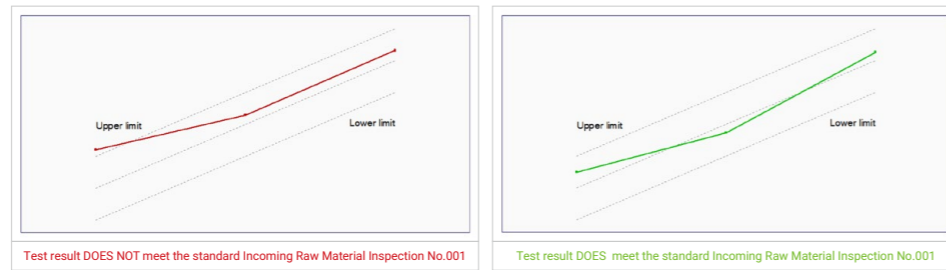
Upper limit

Lower limit

Test result DOES NOT meet the standard Incoming Raw Material Inspection No.001

Upper limit

Lower limit

Test result DOES meet the standard Incoming Raw Material Inspection No.001